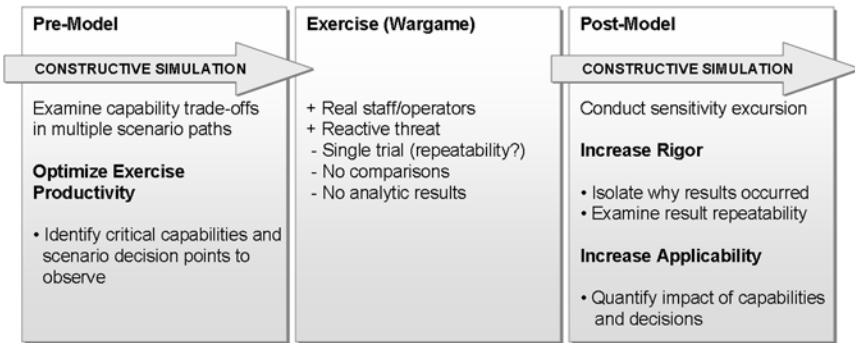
Pre-Model

CONSTRUCTIVE SIMULATION

Examine capability trade-offs in multiple scenario paths

Optimize Exercise Productivity

• Identify critical capabilities and scenario decision points to observe

Exercise (Wargame)

+ Real staff/operators
+ Reactive threat
- Single trial (repeatability?)
- No comparisons
- No analytic results

Post-Model

CONSTRUCTIVE SIMULATION

Conduct sensitivity excursion

Increase Rigor

• Isolate why results occurred
• Examine result repeatability

Increase Applicability

• Quantify impact of capabilities and decisions